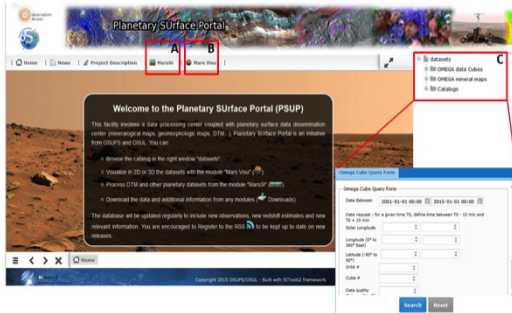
observation de paris

Planetary SUrface Portal

Home | News | Project Description | MarsSI | Mars Visu

A

B

C

datasets
OMEGA data Cubes
OMEGA mineral maps
Catalogs

Welcome to the Planetary SUrface Portal (PSUP)

This facility involves a data processing center coupled with planetary surface data dissemination center (mineralogical maps, geomorphologic maps, DTM...). Planetary SUrface Portal is an initiative from OSUPS and OSUL. You can:

Browse the catalog in the right window "datasets"

Visualize in 2D or 3D the datasets with the module "Mars Visu"

Process DTM and other planetary datasets from the module "MarsSI"

Download the data and additional information from any modules ( Downloads)

The database will be updated regularly to include new observations, new redshift estimates and new relevant information. You are encouraged to Register to the RSS to be kept up to date on new releases.

Home

Copyright 2015 OSUPS/OSUL - Built with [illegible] framework

Omega Cube Query Form

Omega Cube Query Form

Date Between 2001-01-01 00:00 2015-01-01 00:00

Date request : for a given time T0, define time between T0 - 10 min and T0 + 10 min

Solar Longitude

Longitude (0° to 360° East)

Latitude (-90° to 90°)

Orbit #

Cube #

Data quality

Search Reset